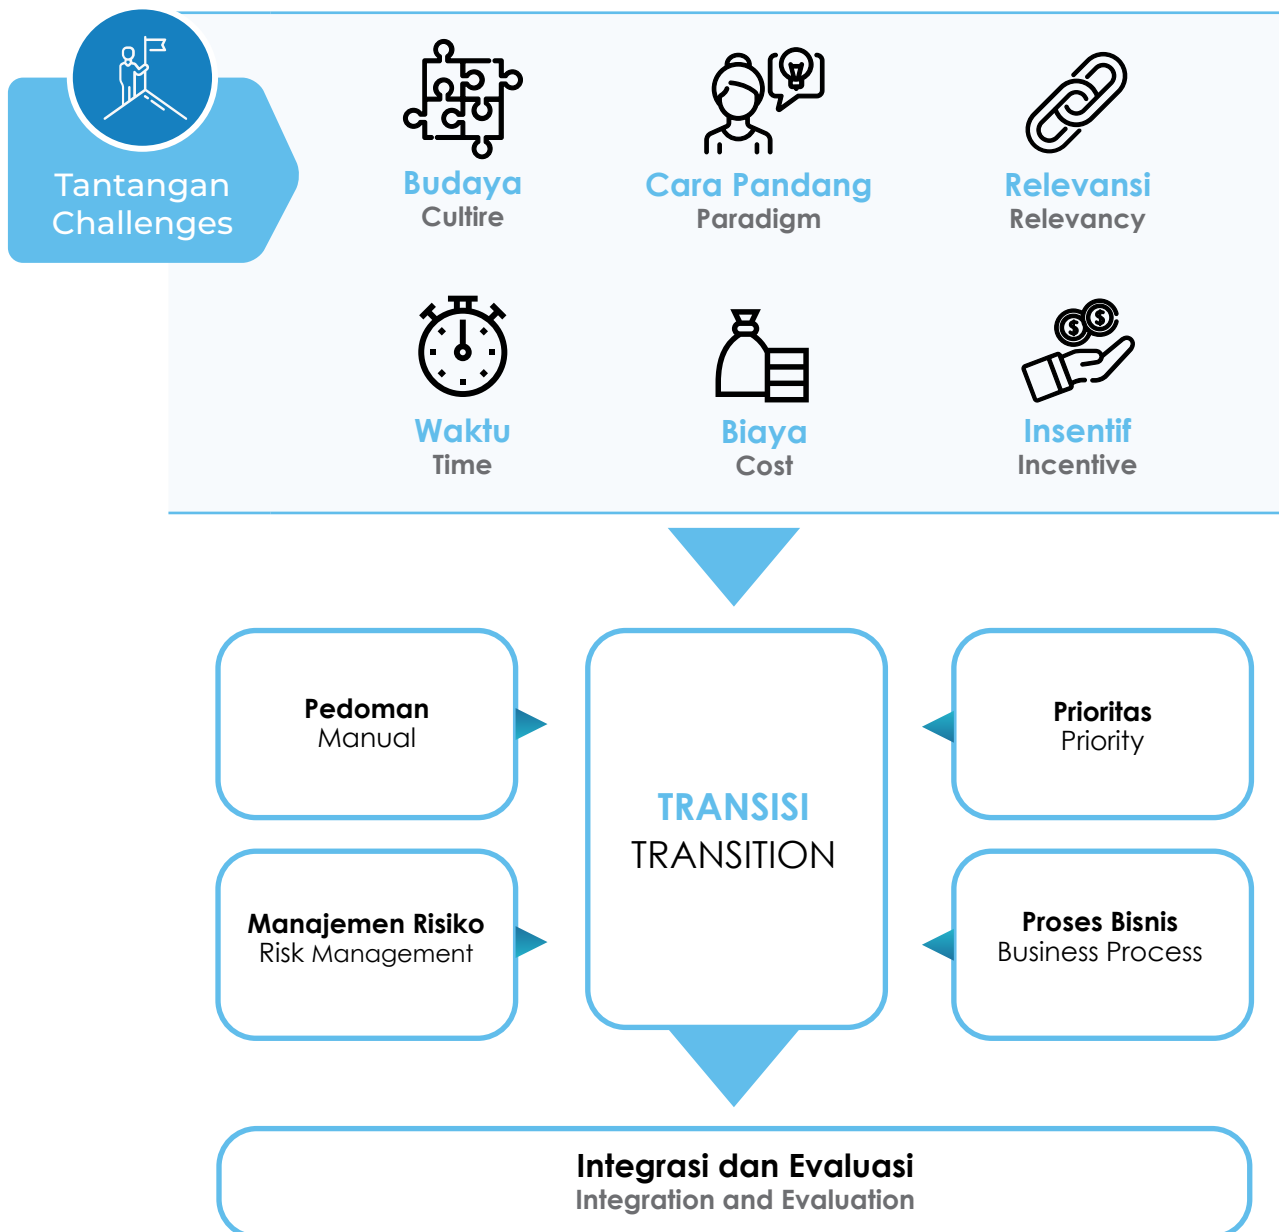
Tantangan
Challenges

Budaya
Cultire

Cara Pandang
Paradigm

Relevansi
Relevancy

Waktu
Time

Biaya
Cost

Insentif
Incentive

Pedoman
Manual

TRANSISI
TRANSITION

Prioritas
Priority

Manajemen Risiko
Risk Management

Proses Bisnis
Business Process

Integrasi dan Evaluasi
Integration and Evaluation